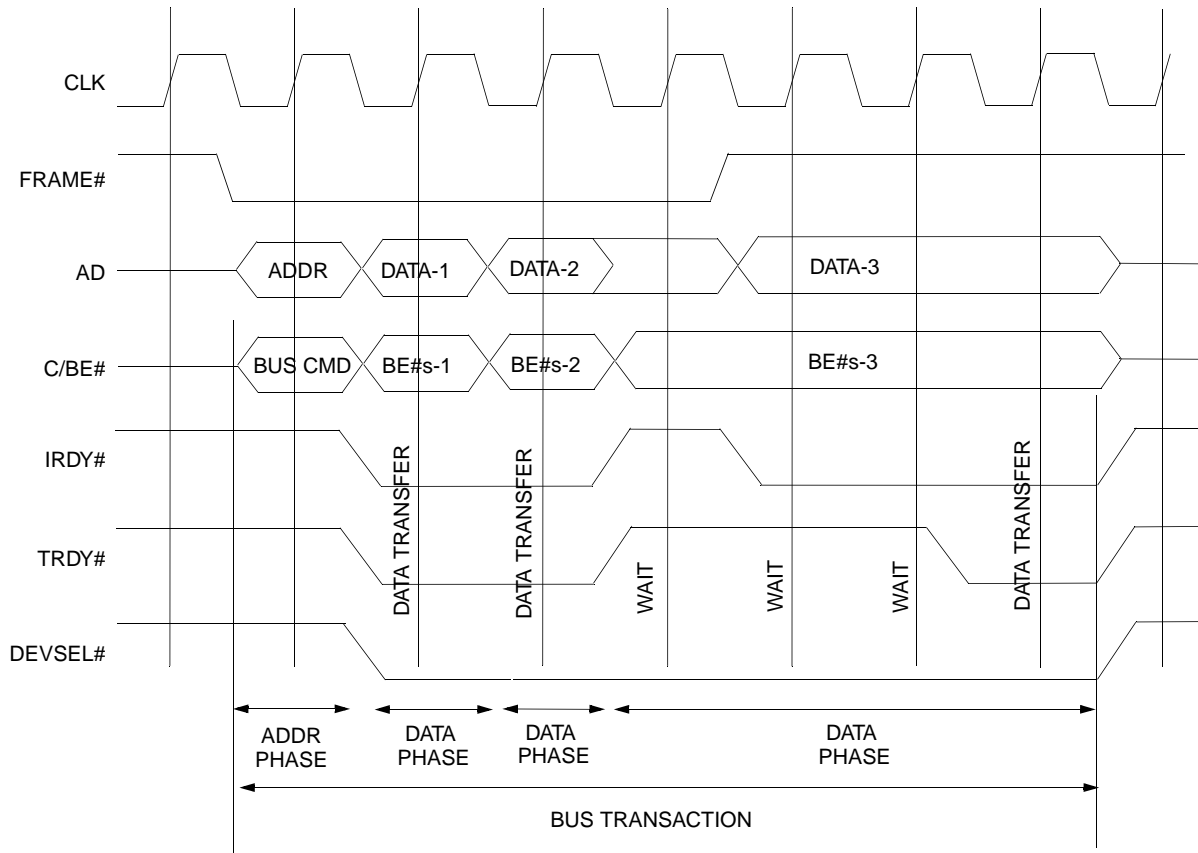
CLK

FRAME#

AD

ADDR

DATA-1

DATA-2

DATA-3

C/BE#

BUS CMD

BE#s-1

BE#s-2

BE#s-3

IRDY#

TRDY#

DEVSEL#

DATA TRANSFER

DATA TRANSFER

WAIT

WAIT

WAIT

DATA TRANSFER

ADDR PHASE

DATA PHASE

DATA PHASE

DATA PHASE

BUS TRANSACTION